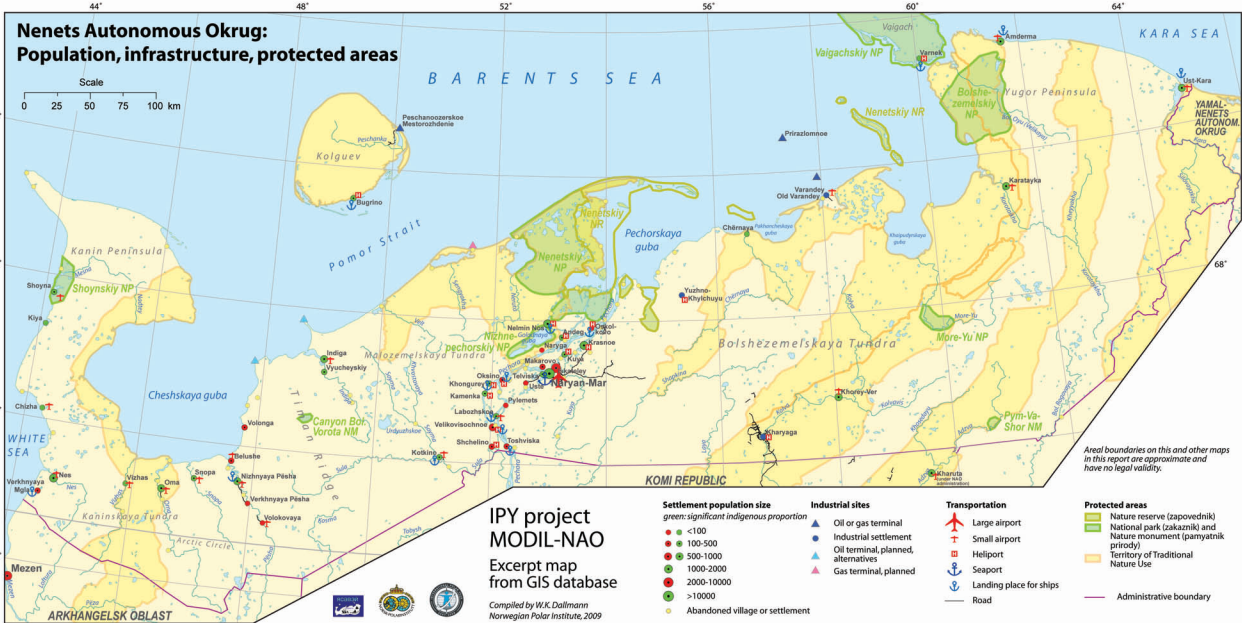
Nenets Autonomous Okrug:
Population, infrastructure, protected areas

Scale
0 25 50 75 100 km

44° 48° 52° 56° 60° 64°

BARENTS SEA

KARA SEA

Vaigachskiy NP
Vaigach
Varnek
Amderma
Bolshezemelskiy NP
Yugor Peninsula
Ust-Kara
YAMAL-NENETS AUTONOM. OKRUG
Nenetskiy NR
Prirazlomnoe
Peschanoozerskoe Mestorozhdenie
Kolguev
Bugrino
Varandey
Old Varandey
Karatayka
Pomor Strait
Nenetskiy NR
Nenetskiy NP
Pechorskaya guba
Chërnaya
Kanin Peninsula
Shoyna
Shoynskiy NP
Kiya
Yuzhno-Khylchuyu
68°
Nelmin Nos
Nizhne-pechorskiy NP
Andeg
Oksol-kovo
Naryga
Krasnoe
More-Yu NP
Indiga
Vyucheyskiy
Malozemelskaya Tundra
Bolshezemelskaya Tundra
Makarovo
Kuya
Oksino
Khongurey
Telviska
Naryan-Mar
Cheshskaya guba
Kamenka
Pylemets
Labozhskoe
Velikovisochnoe
Chizha
Volonga
Timan Ridge
Canyon Bor Vorota NM
Khorey-Ver
Pym-Va-Shor NM
WHITE SEA
Shchelino
Toshviska
Kotkino
Kharyaga
Belushe
KOMI REPUBLIC
Kharuta
Nes
Verkhnyaya Mgla
Vizhas
Oma
Snopa
Nizhnyaya Pësha
Verkhnyaya Pësha
Volokovaya
Kaninskaya Tundra
Arctic Circle
Mezen
ARKHANGELSK OBLAST

Areal boundaries on this and other maps in this report are approximate and have no legal validity.

IPY project
MODIL-NAO
Excerpt map from GIS database
Compiled by W.K. Dallmann
Norwegian Polar Institute, 2009

Settlement population size
green: significant indigenous proportion
<100
100-500
500-1000
1000-2000
2000-10000
>10000
Abandoned village or settlement

Industrial sites
Oil or gas terminal
Industrial settlement
Oil terminal, planned, alternatives
Gas terminal, planned

Transportation
Large airport
Small airport
Heliport
Seaport
Landing place for ships
Road

Protected areas
Nature reserve (zapovednik)
National park (zakaznik) and Nature monument (pamyatnik prirody)
Territory of Traditional Nature Use
Administrative boundary